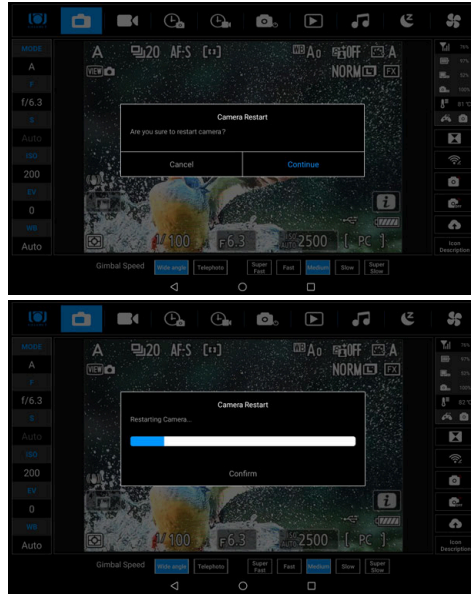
MODE
A
F
f/6.3
S
Auto
ISO
200
EV
0
WB
Auto

A 20 AF-S [ ] A0 OFF A
VIEW NORM FX

Camera Restart
Are you sure to restart camera?
Cancel
Continue

1/100 F6.3 2500 [ PC ]

Icon Description

Gimbal Speed Wide angle Telephoto Super Fast Fast Medium Slow Super Slow

MODE
A
F
f/6.3
S
Auto
ISO
200
EV
0
WB
Auto

A 20 AF-S [ ] A0 OFF A
VIEW NORM FX

Camera Restart
Restarting Camera...
Confirm

F6.3 [ PC ]

Icon Description

Gimbal Speed Wide angle Telephoto Super Fast Fast Medium Slow Super Slow